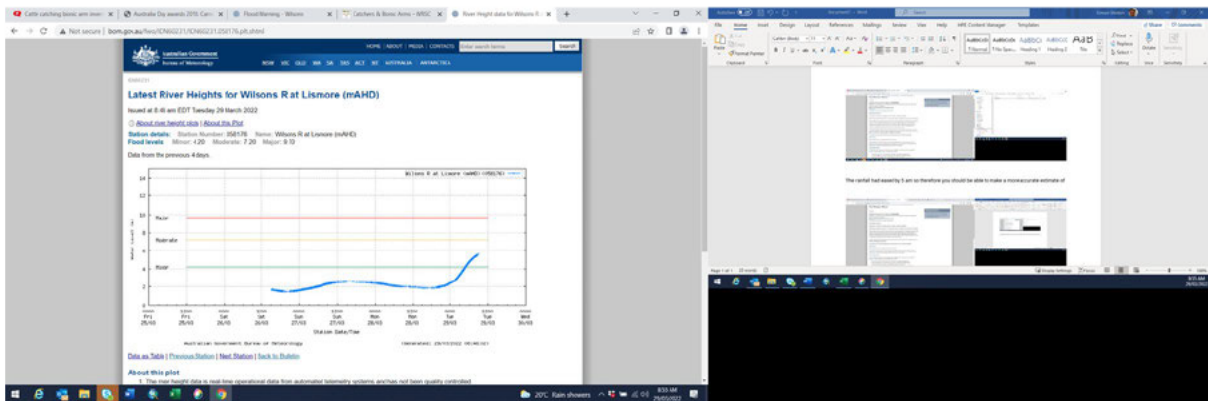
Cattle catching bionic arm inven | Australia Day awards 2015: Can | Flood Warning - Wilsons | Catchers & Bionic Arms - WRSC | River Height data for Wilsons R

Not secure | bom.gov.au/fwo/IDN60231/IDN60231.058176.plt.shtml

Australian Government
Bureau of Meteorology

HOME | ABOUT | MEDIA | CONTACTS | Enter search terms | Search

NSW VIC QLD WA SA TAS ACT NT AUSTRALIA ANTARCTICA

IDN60231

Latest River Heights for Wilsons R at Lismore (mAHD)

Issued at 8:46 am EDT Tuesday 29 March 2022

About river height plots | About this Plot

Station details: Station Number: 058176 Name: Wilsons R at Lismore (mAHD)
Flood levels Minor: 4.20 Moderate: 7.20 Major: 9.70

Data from the previous 4 days.

Wilsons R at Lismore (mAHD)-058176

Major
Moderate
Minor

14
12
10
8
6
4
2
0

Fri 25/03 | Fri 25/03 | Sat 26/03 | Sat 26/03 | Sun 27/03 | Sun 27/03 | Mon 28/03 | Mon 28/03 | Tue 29/03 | Tue 29/03 | Wed 30/03

Station Date/Time

Australian Government Bureau of Meteorology
(Generated: 29/03/2022 08:46)

Data as Table | Previous Station | Next Station | Back to Bulletin

About this plot
1. The river height data is real-time operational data from automated telemetry systems and has not been quality controlled

20°C Rain showers 8:33 AM 29/03/2022

File Home Insert Design Layout References Mailings Review View Help WPS Content Manager Templates
Share Comments

Paste Format Painter
Clipboard Font Paragraph Styles Editing Voice Sensitivity
AaBbCcDd AaBbCcDd AaBbCc AaBbCcC AaB
Normal No Spac... Heading 1 Heading 2 Title
Find Replace Select Dictate

The rainfall had eased by 5 am so therefore you should be able to make a more accurate estimate of

Page 1 of 1 20 words
8:35 AM 29/03/2022